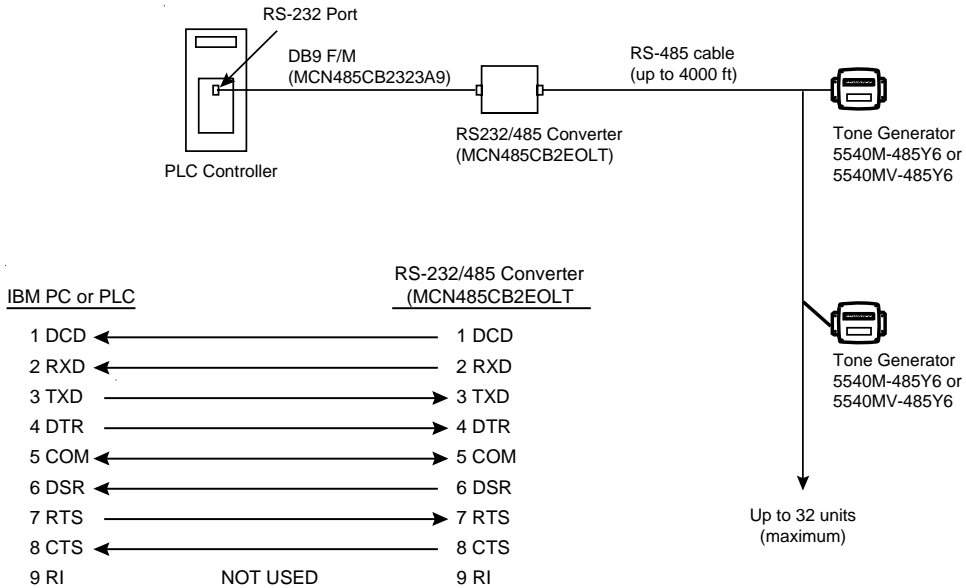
RS-232 Port

DB9 F/M
(MCN485CB2323A9)

RS-485 cable
(up to 4000 ft)

PLC Controller

RS232/485 Converter
(MCN485CB2EOLT)

Tone Generator
5540M-485Y6 or
5540MV-485Y6

IBM PC or PLC

RS-232/485 Converter
(MCN485CB2EOLT

| IBM PC or PLC | | RS-232/485 Converter |
|---|---|---|
| 1 DCD | | 1 DCD |
| 2 RXD | | 2 RXD |
| 3 TXD | | 3 TXD |
| 4 DTR | | 4 DTR |
| 5 COM | | 5 COM |
| 6 DSR | | 6 DSR |
| 7 RTS | | 7 RTS |
| 8 CTS | | 8 CTS |
| 9 RI | NOT USED | 9 RI |

Tone Generator
5540M-485Y6 or
5540MV-485Y6

Up to 32 units
(maximum)